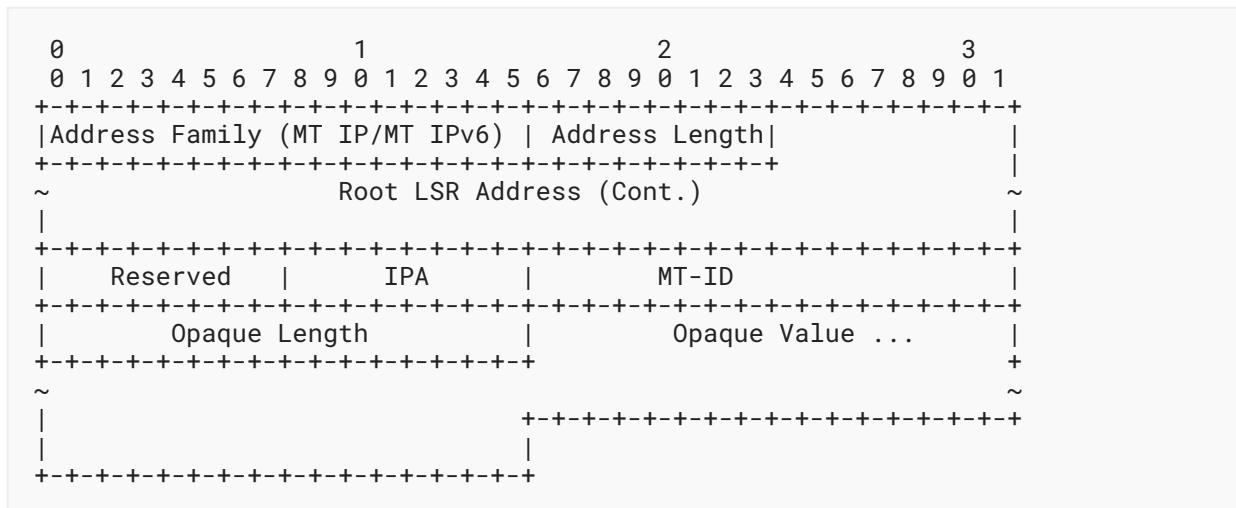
```
 0                   1                   2                   3
 0 1 2 3 4 5 6 7 8 9 0 1 2 3 4 5 6 7 8 9 0 1 2 3 4 5 6 7 8 9 0 1
+-+-+-+-+-+-+-+-+-+-+-+-+-+-+-+-+-+-+-+-+-+-+-+-+-+-+-+-+-+-+-+-+
|Address Family (MT IP/MT IPv6) | Address Length|               |
+-+-+-+-+-+-+-+-+-+-+-+-+-+-+-+-+-+-+-+-+-+-+-+-+               |
~                 Root LSR Address (Cont.)                      ~
|                                                               |
+-+-+-+-+-+-+-+-+-+-+-+-+-+-+-+-+-+-+-+-+-+-+-+-+-+-+-+-+-+-+-+-+
|   Reserved    |     IPA       |       MT-ID                   |
+-+-+-+-+-+-+-+-+-+-+-+-+-+-+-+-+-+-+-+-+-+-+-+-+-+-+-+-+-+-+-+-+
|       Opaque Length           |        Opaque Value ...       |
+-+-+-+-+-+-+-+-+-+-+-+-+-+-+-+-+                               +
~                                                               ~
|                               +-+-+-+-+-+-+-+-+-+-+-+-+-+-+-+-+
|                               |
+-+-+-+-+-+-+-+-+-+-+-+-+-+-+-+-+
```